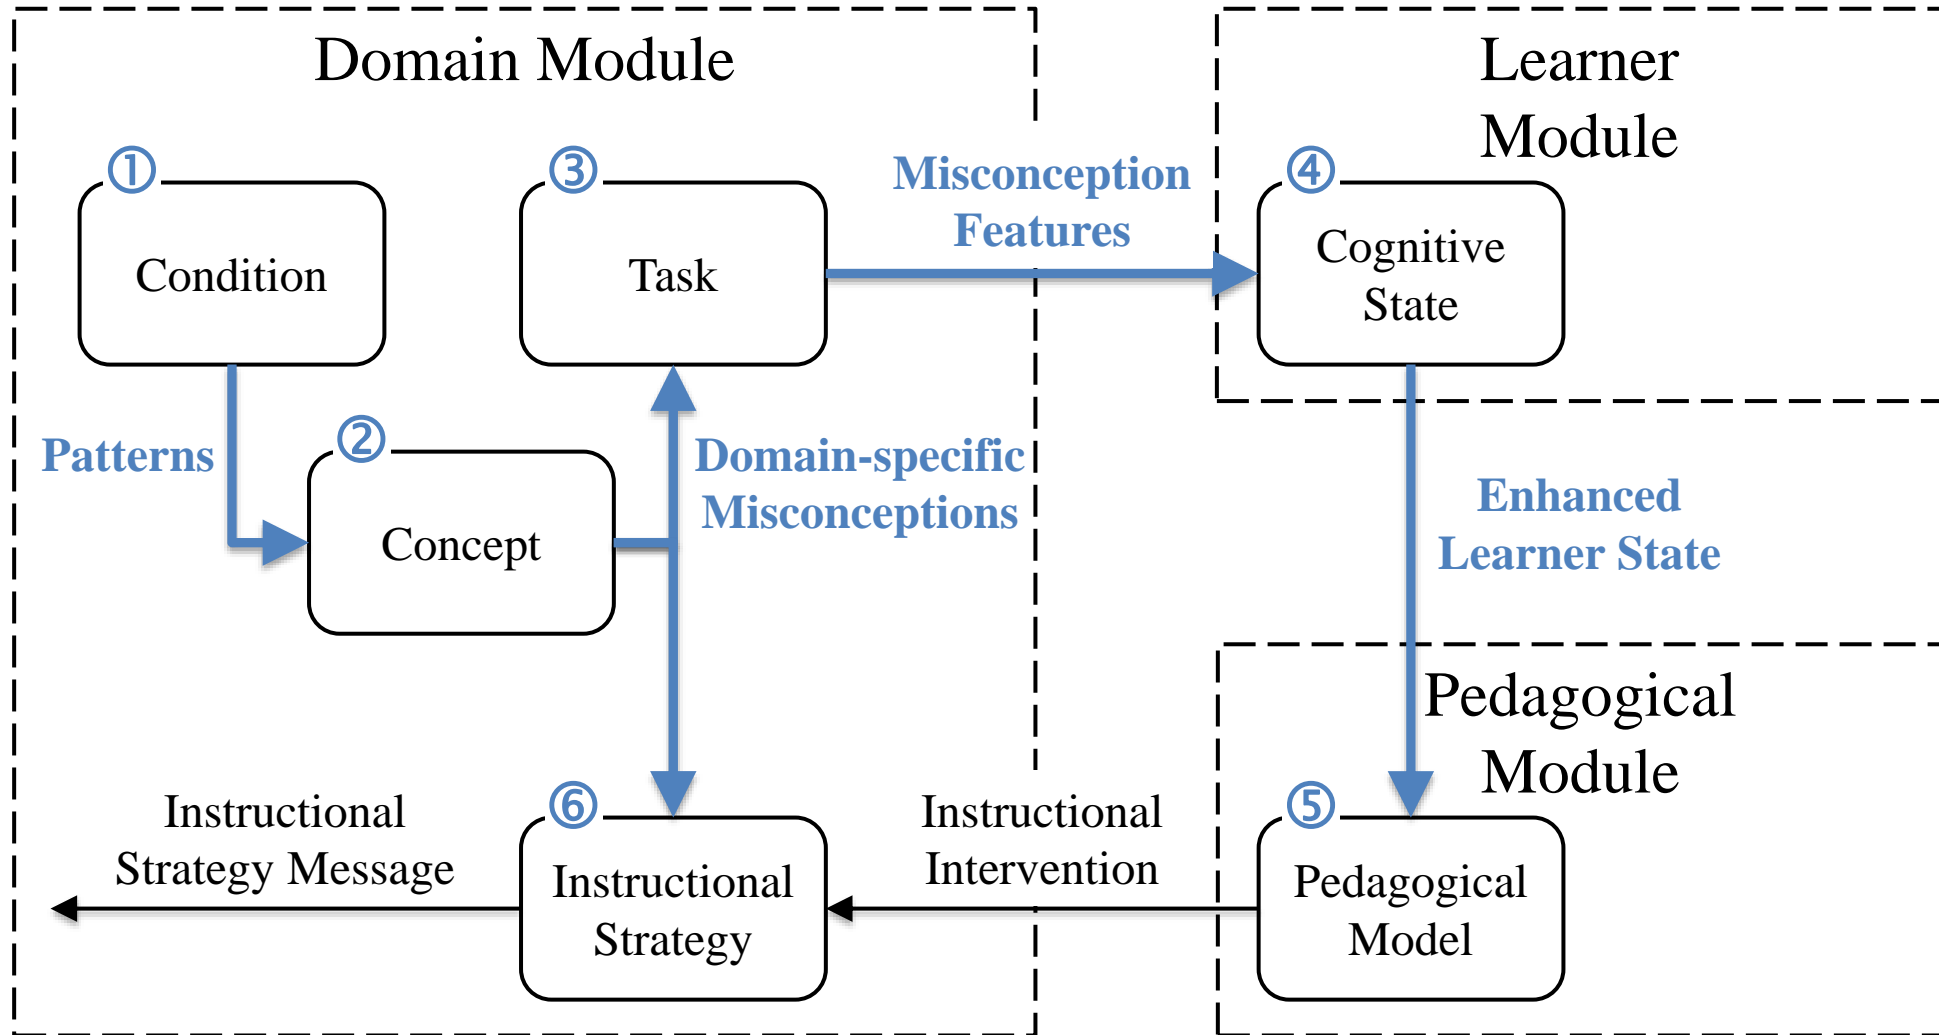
Domain Module

Learner Module

① Condition

③ Task

Misconception Features

④ Cognitive State

Patterns

② Concept

Domain-specific Misconceptions

Enhanced Learner State

Pedagogical Module

Instructional Strategy Message

⑥ Instructional Strategy

Instructional Intervention

⑤ Pedagogical Model